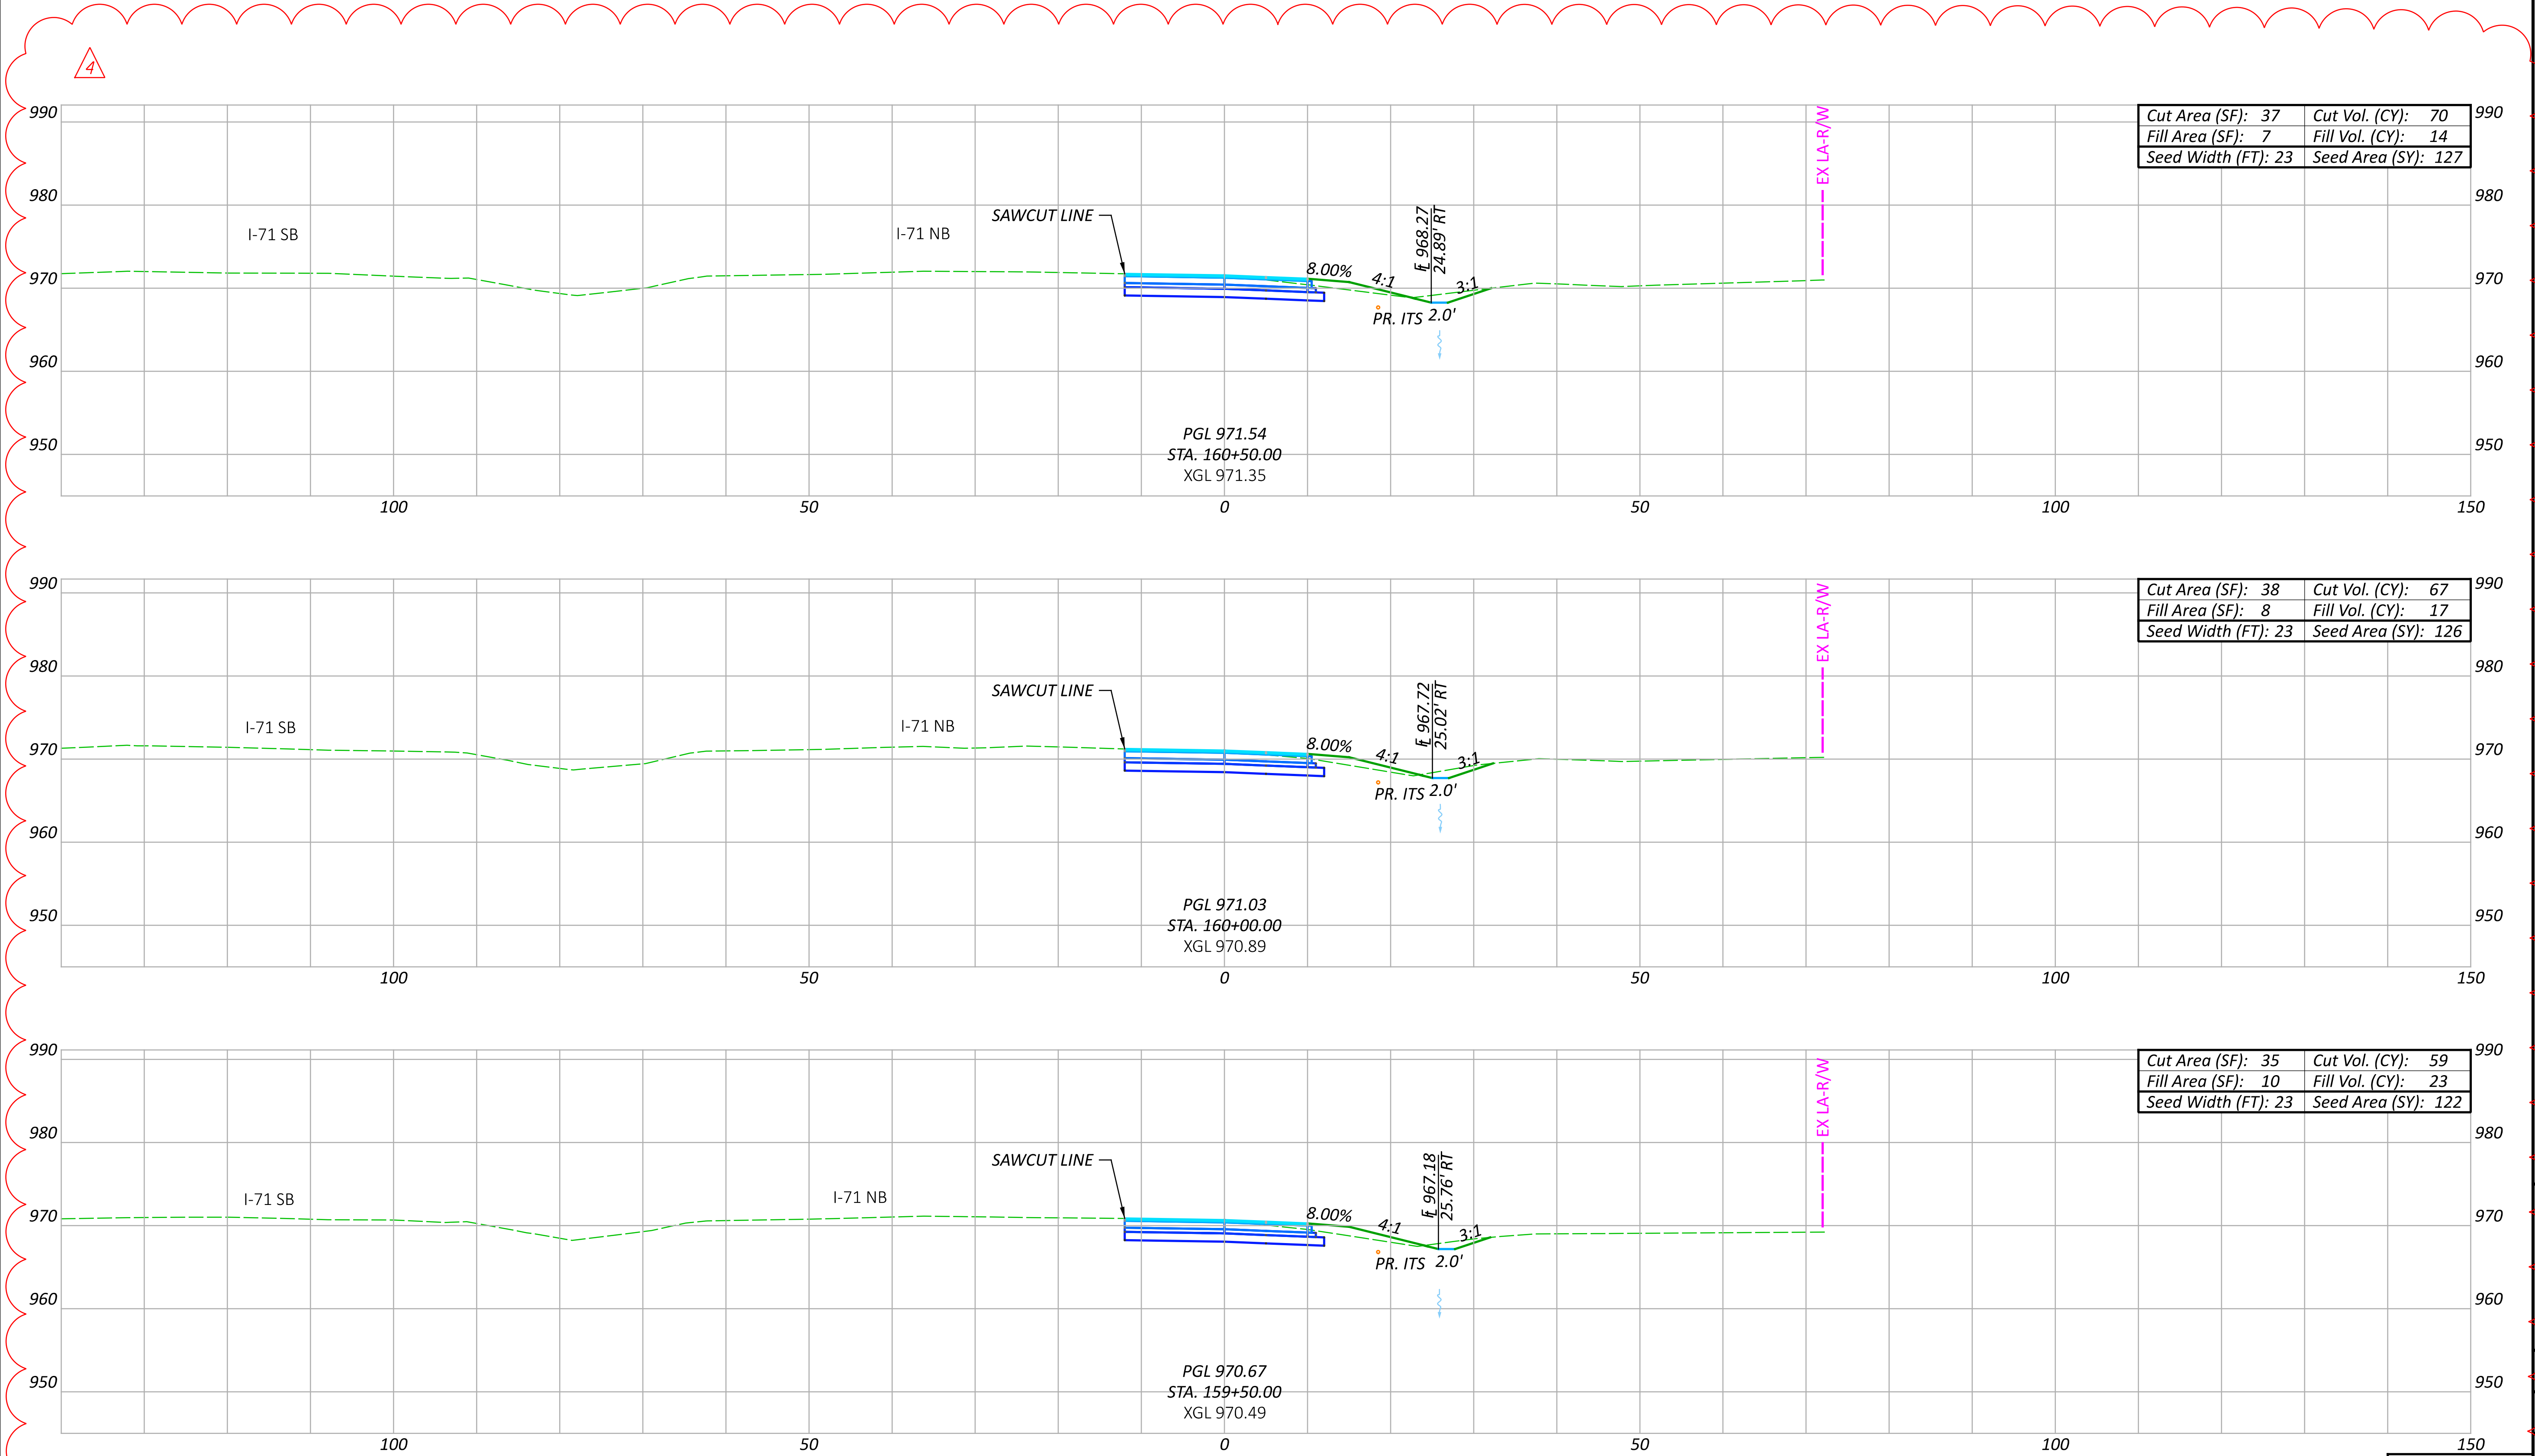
4

990
980
970
960
950

| Cut Area (SF): 37 | Cut Vol. (CY): 70 |
|---|---|
| Fill Area (SF): 7 | Fill Vol. (CY): 14 |
| Seed Width (FT): 23 | Seed Area (SY): 127 |

990
980
970
960
950

EX LA-R/W

I-71 SB
I-71 NB
SAWCUT LINE
8.00%
4:1
℄ 968.27
24.89' RT
3:1
PR. ITS 2.0'

PGL 971.54
STA. 160+50.00
XGL 971.35

100 50 0 50 100 150

990
980
970
960
950

| Cut Area (SF): 38 | Cut Vol. (CY): 67 |
|---|---|
| Fill Area (SF): 8 | Fill Vol. (CY): 17 |
| Seed Width (FT): 23 | Seed Area (SY): 126 |

990
980
970
960
950

EX LA-R/W

I-71 SB
I-71 NB
SAWCUT LINE
8.00%
4:1
℄ 967.72
25.02' RT
3:1
PR. ITS 2.0'

PGL 971.03
STA. 160+00.00
XGL 970.89

100 50 0 50 100 150

990
980
970
960
950

| Cut Area (SF): 35 | Cut Vol. (CY): 59 |
|---|---|
| Fill Area (SF): 10 | Fill Vol. (CY): 23 |
| Seed Width (FT): 23 | Seed Area (SY): 122 |

990
980
970
960
950

EX LA-R/W

I-71 SB
I-71 NB
SAWCUT LINE
8.00%
4:1
℄ 967.18
25.76' RT
3:1
PR. ITS 2.0'

PGL 970.67
STA. 159+50.00
XGL 970.49

100 50 0 50 100 150